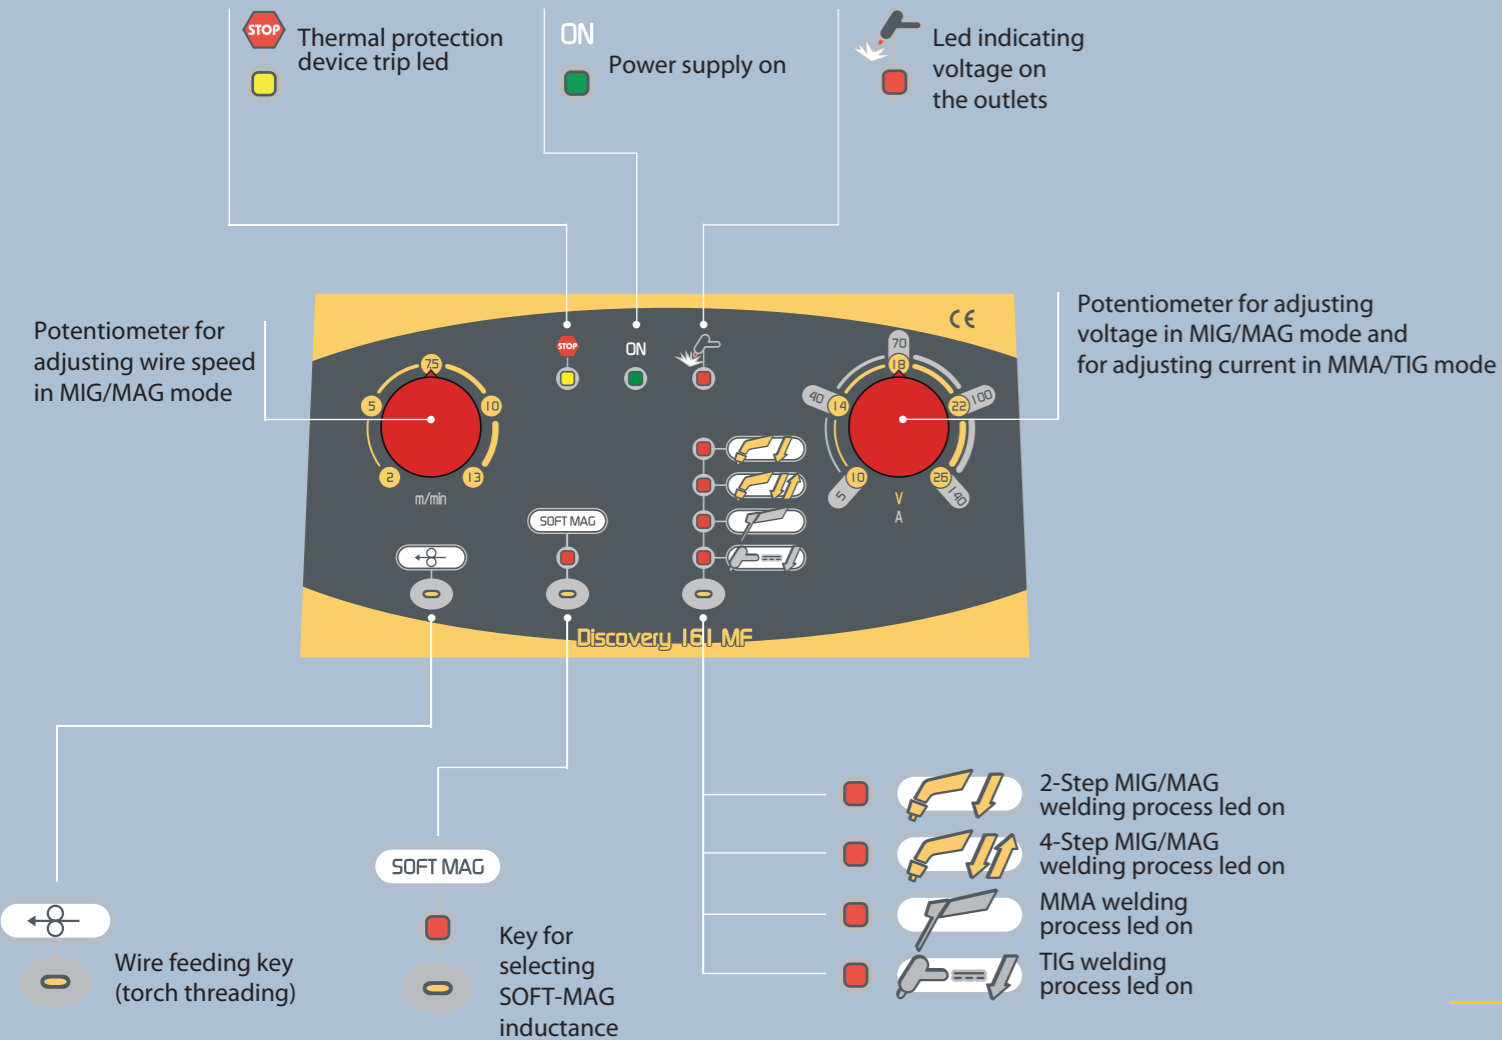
STOP
Thermal protection device trip led

ON
Power supply on

Led indicating voltage on the outlets

Potentiometer for adjusting wire speed in MIG/MAG mode

STOP
ON

CE

75
5
10
2
13
m/min

70
18
40
14
22
100
10
26
5
140
V
A

Potentiometer for adjusting voltage in MIG/MAG mode and for adjusting current in MMA/TIG mode

SOFT MAG

Discovery 161 MF

SOFT MAG

Wire feeding key (torch threading)

Key for selecting SOFT-MAG inductance

2-Step MIG/MAG welding process led on

4-Step MIG/MAG welding process led on

MMA welding process led on

TIG welding process led on